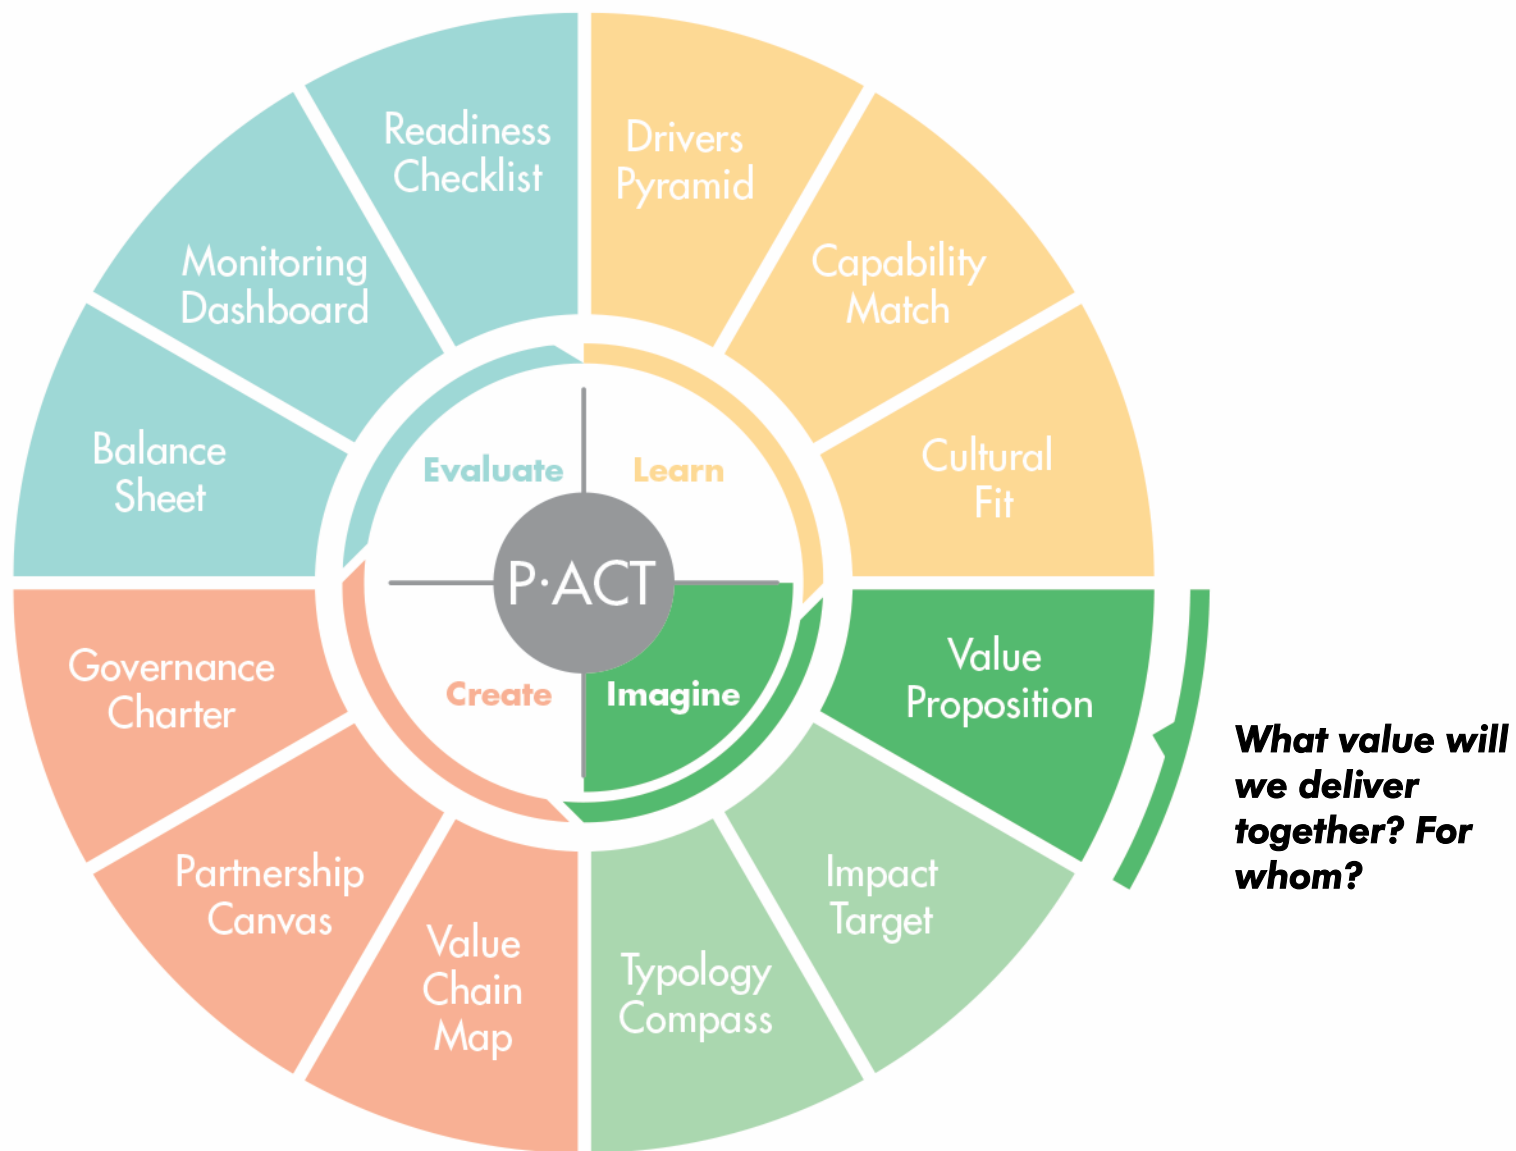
Readiness Checklist

Drivers Pyramid

Monitoring Dashboard

Capability Match

Balance Sheet

Cultural Fit

Evaluate

Learn

P·ACT

Create

Imagine

Governance Charter

Value Proposition

What value will we deliver together? For whom?

Partnership Canvas

Impact Target

Value Chain Map

Typology Compass